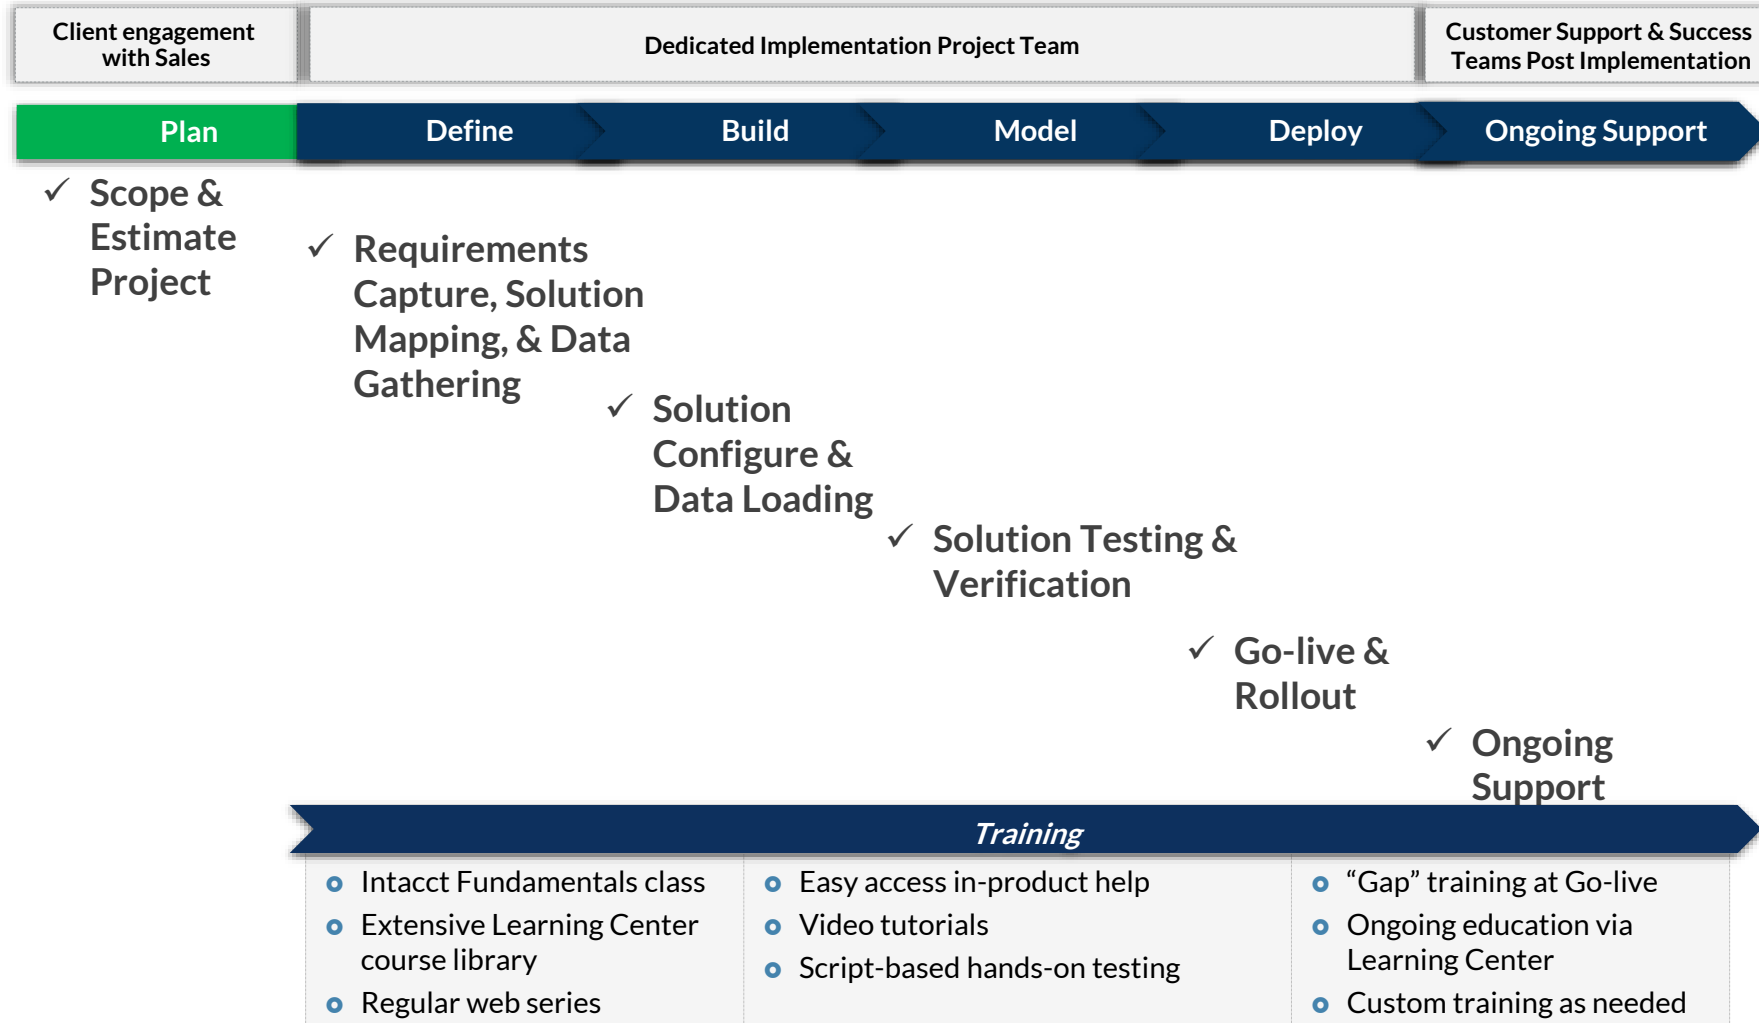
Client engagement with Sales

Dedicated Implementation Project Team

Customer Support & Success Teams Post Implementation

Plan

Define

Build

Model

Deploy

Ongoing Support

✓ Scope & Estimate Project

✓ Requirements Capture, Solution Mapping, & Data Gathering

✓ Solution Configure & Data Loading

✓ Solution Testing & Verification

✓ Go-live & Rollout

✓ Ongoing Support

Training

- Intacct Fundamentals class
- Extensive Learning Center course library
- Regular web series

- Easy access in-product help
- Video tutorials
- Script-based hands-on testing

- “Gap” training at Go-live
- Ongoing education via Learning Center
- Custom training as needed